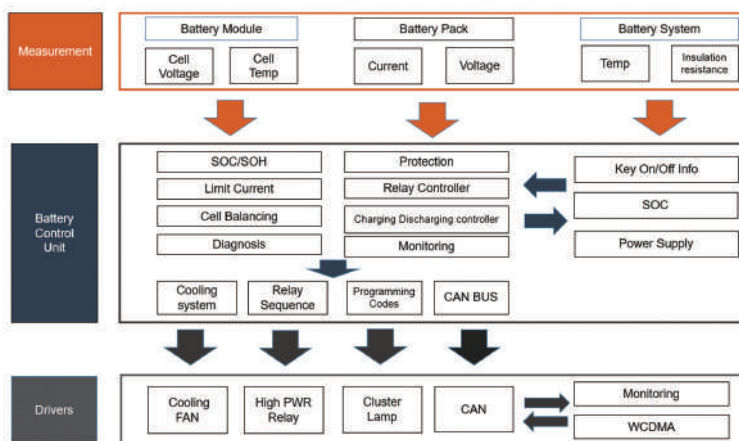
Measurement

Battery Module

Cell Voltage

Cell Temp

Battery Pack

Current

Voltage

Battery System

Temp

Insulation resistance

Battery Control Unit

SOC/SOH

Limit Current

Cell Balancing

Diagnosis

Protection

Relay Controller

Charging Discharging controller

Monitoring

Key On/Off Info

SOC

Power Supply

Cooling system

Relay Sequence

Programming Codes

CAN BUS

Drivers

Cooling FAN

High PWR Relay

Cluster Lamp

CAN

Monitoring

WCDMA